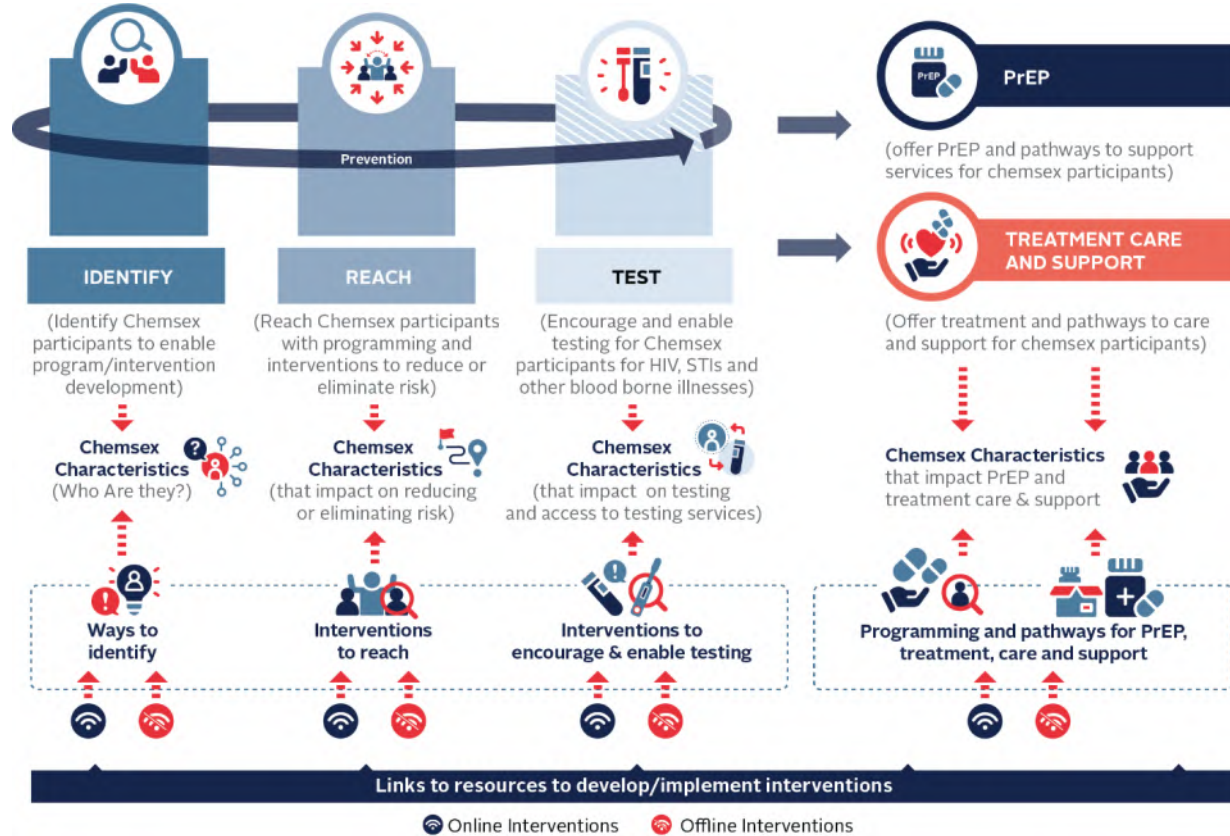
Prevention

PrEP

PrEP

(offer PrEP and pathways to support services for chemsex participants)

TREATMENT CARE AND SUPPORT

IDENTIFY

(Identify Chemsex participants to enable program/intervention development)

Chemsex Characteristics (Who Are they?)

Ways to identify

REACH

(Reach Chemsex participants with programming and interventions to reduce or eliminate risk)

Chemsex Characteristics (that impact on reducing or eliminating risk)

Interventions to reach

TEST

(Encourage and enable testing for Chemsex participants for HIV, STIs and other blood borne illnesses)

Chemsex Characteristics (that impact on testing and access to testing services)

Interventions to encourage & enable testing

(Offer treatment and pathways to care and support for chemsex participants)

Chemsex Characteristics that impact PrEP and treatment care & support

Programming and pathways for PrEP, treatment, care and support

Links to resources to develop/implement interventions

Online Interventions Offline Interventions